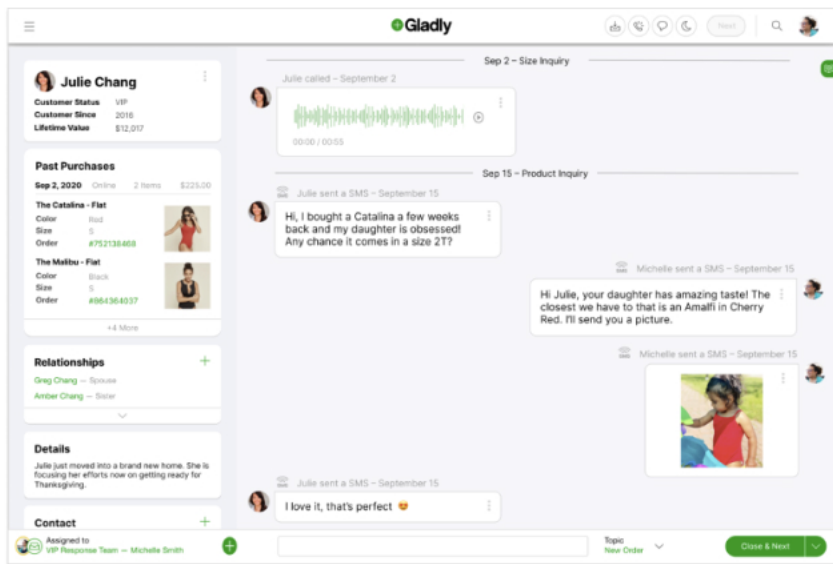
Gladly

Next

Julie Chang

Customer Status VIP
Customer Since 2016
Lifetime Value $12,017

Past Purchases

Sep 2, 2020 Online 2 Items $225.00

The Catalina - Flat
Color Red
Size S
Order #752138468

The Malibu - Flat
Color Black
Size S
Order #864364037

+4 More

Relationships

Greg Chang — Spouse
Amber Chang — Sister

Details

Julie just moved into a brand new home. She is focusing her efforts now on getting ready for Thanksgiving.

Contact

Assigned to
VIP Response Team — Michelle Smith

Sep 2 – Size Inquiry

Julie called – September 2

00:00 / 00:55

Sep 15 – Product Inquiry

Julie sent a SMS – September 15

Hi, I bought a Catalina a few weeks back and my daughter is obsessed! Any chance it comes in a size 2T?

Michelle sent a SMS – September 15

Hi Julie, your daughter has amazing taste! The closest we have to that is an Amalfi in Cherry Red. I'll send you a picture.

Michelle sent a SMS – September 15

Julie sent a SMS – September 15

I love it, that's perfect 😍

Topic
New Order

Close & Next